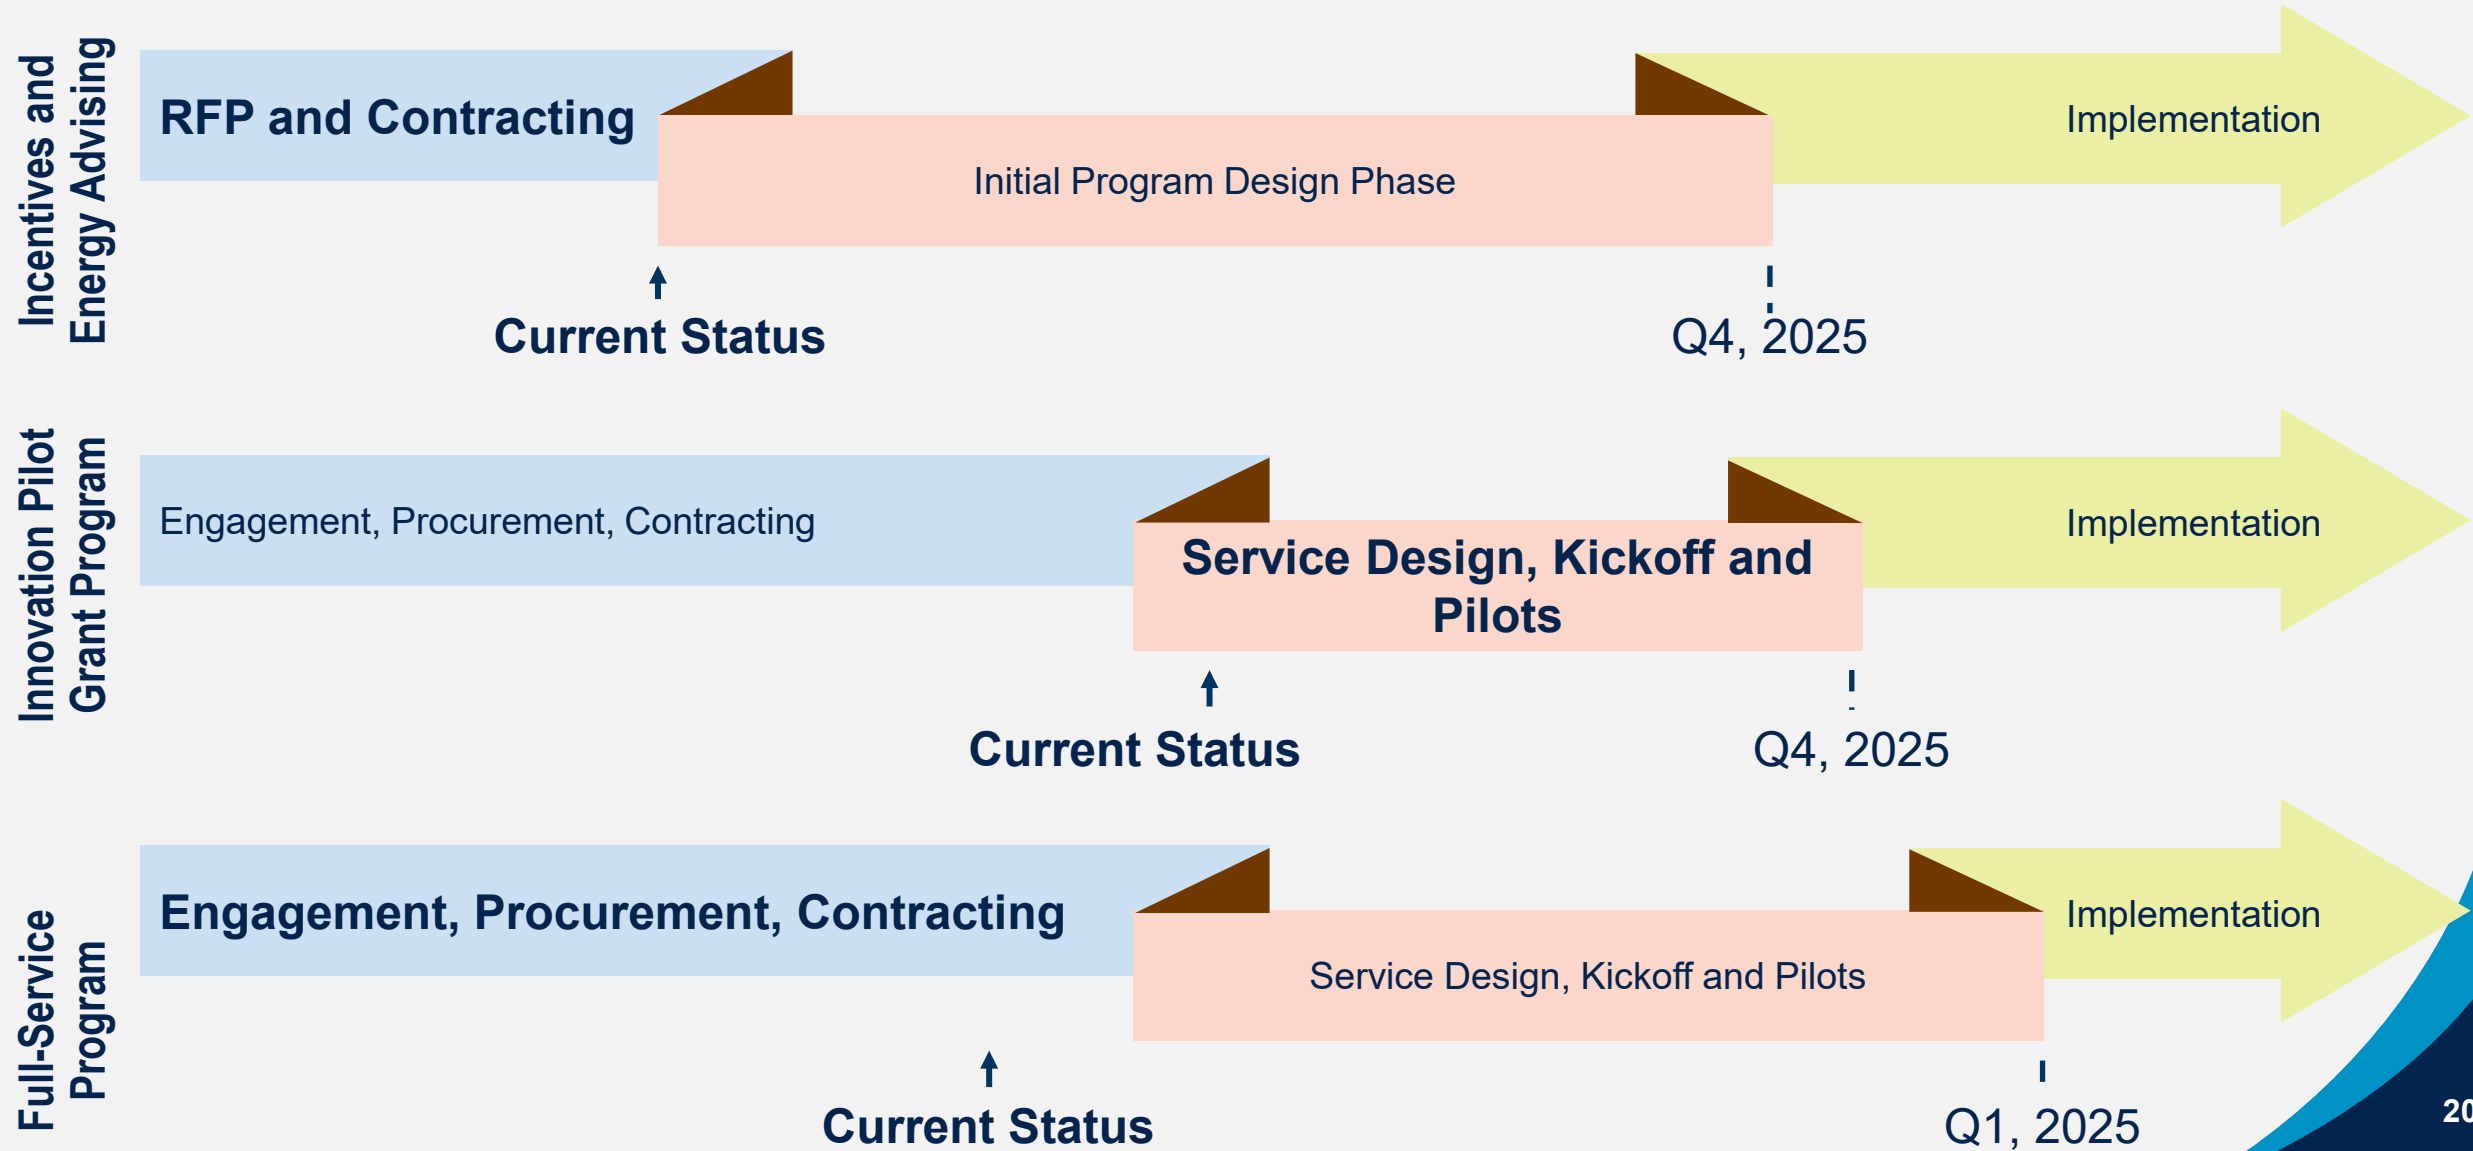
Incentives and Energy Advising

RFP and Contracting

Initial Program Design Phase

Implementation

Current Status

Q4, 2025

Innovation Pilot Grant Program

Engagement, Procurement, Contracting

Service Design, Kickoff and Pilots

Implementation

Current Status

Q4, 2025

Full-Service Program

Engagement, Procurement, Contracting

Service Design, Kickoff and Pilots

Implementation

Current Status

Q1, 2025

20